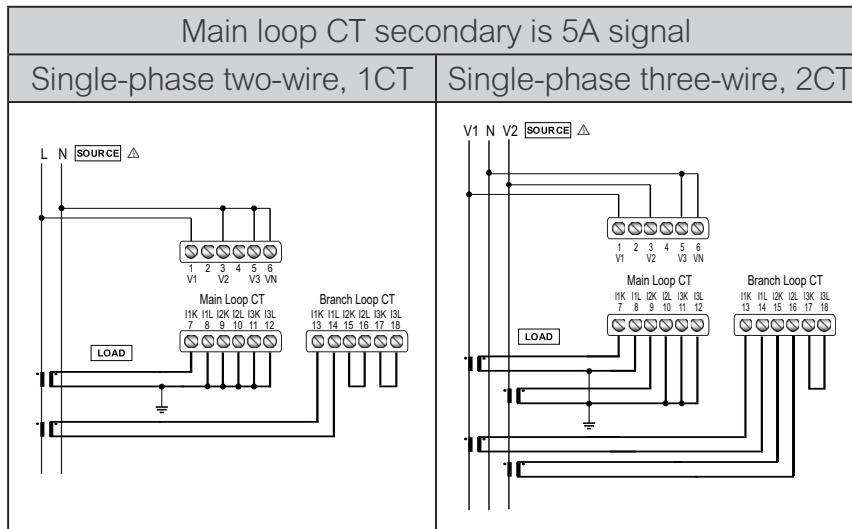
| Main loop CT secondary is 5A signal | |
|---|---|
| Single-phase two-wire, 1CT | Single-phase three-wire, 2CT |

L N SOURCE ⚠

1 2 3 4 5 6
V1 V2 V3 VN

Main Loop CT
I1K I1L I2K I2L I3K I3L
7 8 9 10 11 12

Branch Loop CT
I1K I1L I2K I2L I3K I3L
13 14 15 16 17 18

LOAD

V1 N V2 SOURCE ⚠

1 2 3 4 5 6
V1 V2 V3 VN

Main Loop CT
I1K I1L I2K I2L I3K I3L
7 8 9 10 11 12

Branch Loop CT
I1K I1L I2K I2L I3K I3L
13 14 15 16 17 18

LOAD